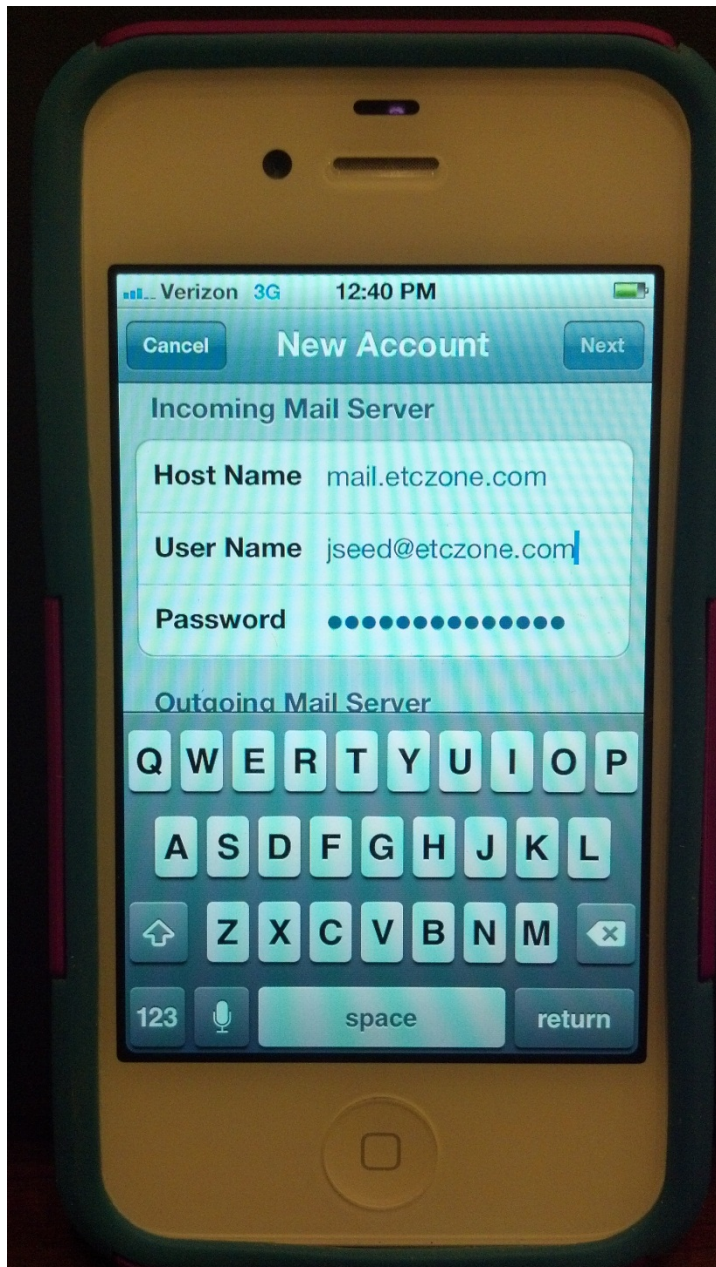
Verizon 3G 12:40 PM

Cancel New Account Next

Incoming Mail Server

Host Name mail.etczone.com

User Name jseed@etczone.com

Password ••••••••••••••

Outgoing Mail Server

Q W E R T Y U I O P

A S D F G H J K L

Z X C V B N M

123 space return